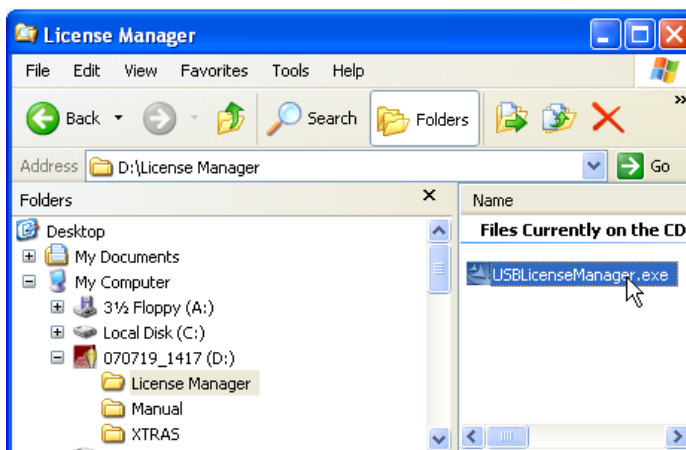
License Manager

File Edit View Favorites Tools Help

Back Search Folders

Address D:\License Manager Go

Folders ×

Desktop
My Documents
My Computer
3½ Floppy (A:)
Local Disk (C:)
070719_1417 (D:)
License Manager
Manual
XTRAS

Name

Files Currently on the CD

USBLicenseManager.exe